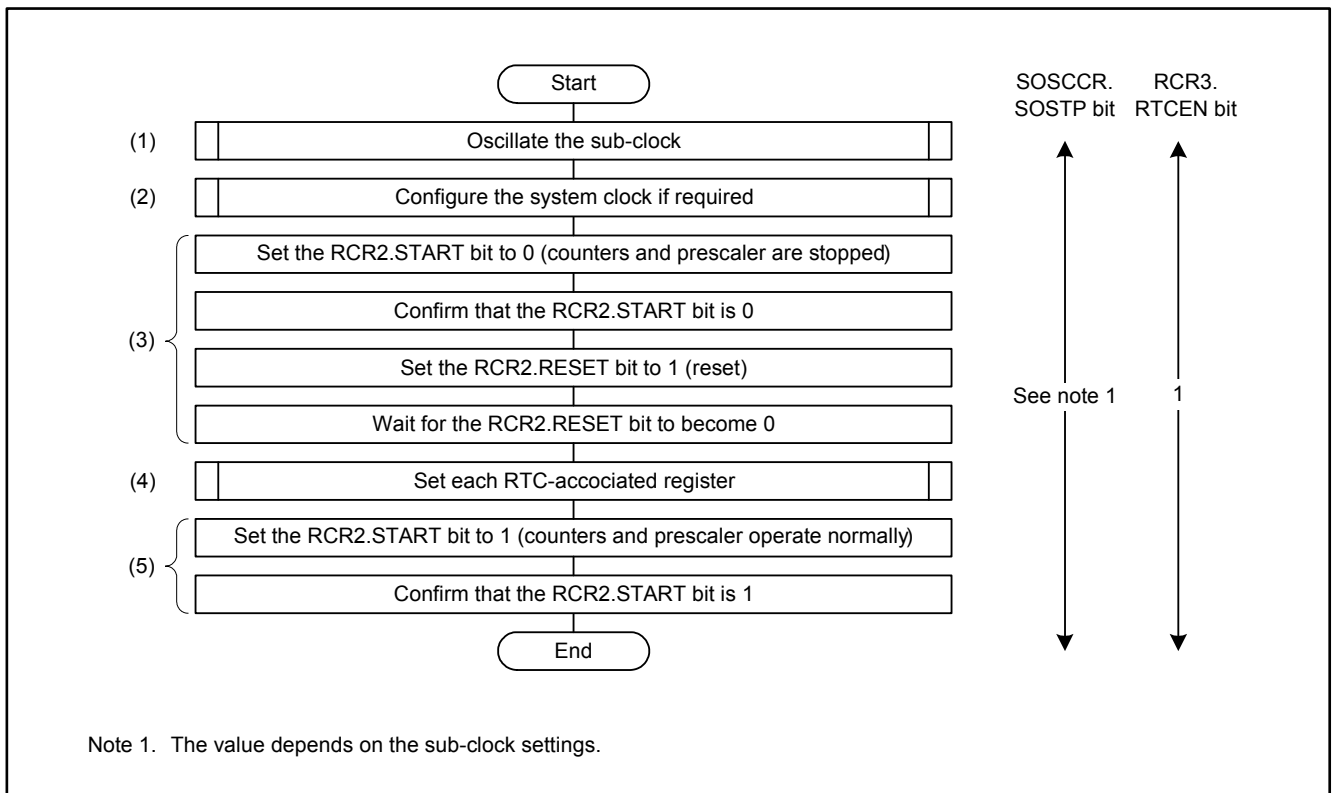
Start

SOSCCR.
SOSTP bit

RCR3.
RTCEN bit

(1) Oscillate the sub-clock

(2) Configure the system clock if required

(3)
Set the RCR2.START bit to 0 (counters and prescaler are stopped)

Confirm that the RCR2.START bit is 0

Set the RCR2.RESET bit to 1 (reset)

Wait for the RCR2.RESET bit to become 0

See note 1

1

(4) Set each RTC-accociated register

(5)
Set the RCR2.START bit to 1 (counters and prescaler operate normally)

Confirm that the RCR2.START bit is 1

End

Note 1. The value depends on the sub-clock settings.